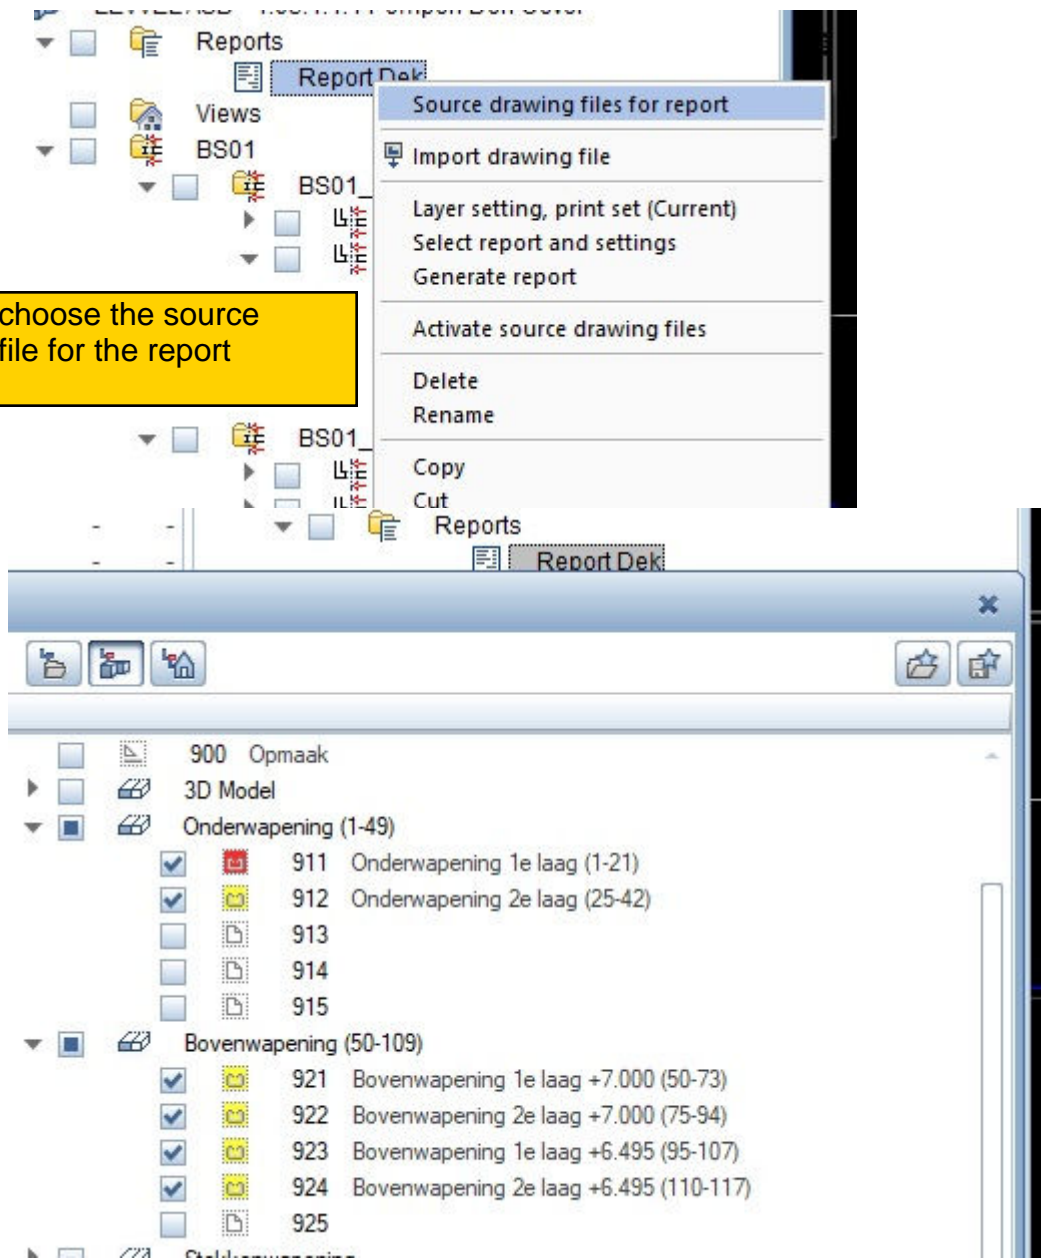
Reports

Report Dek

Views

BS01

BS01_

choose the source file for the report

BS01_

Source drawing files for report

Import drawing file

Layer setting, print set (Current)

Select report and settings

Generate report

Activate source drawing files

Delete

Rename

Copy

Cut

Reports

Report Dek

900 Opmaak

3D Model

Onderwapening (1-49)

911 Onderwapening 1e laag (1-21)

912 Onderwapening 2e laag (25-42)

913

914

915

Bovenwapening (50-109)

921 Bovenwapening 1e laag +7.000 (50-73)

922 Bovenwapening 2e laag +7.000 (75-94)

923 Bovenwapening 1e laag +6.495 (95-107)

924 Bovenwapening 2e laag +6.495 (110-117)

925